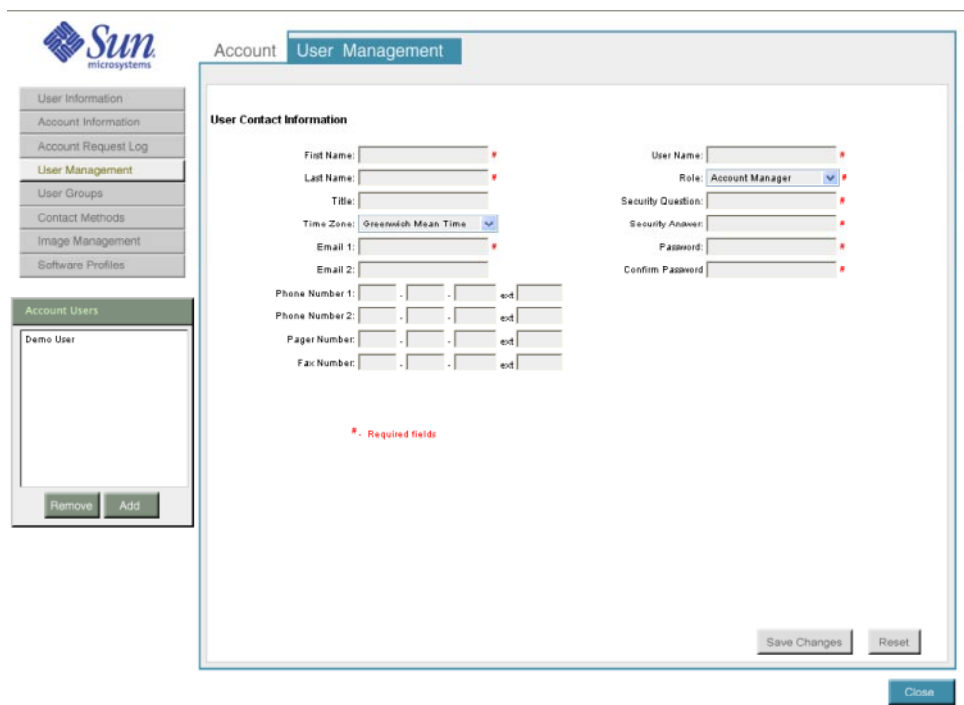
Sun microsystems

Account User Management

User Information
Account Information
Account Request Log
User Management
User Groups
Contact Methods
Image Management
Software Profiles

Account Users

Demo User

Remove Add

User Contact Information

First Name: *
Last Name: *
Title:
Time Zone: Greenwich Mean Time
Email 1: *
Email 2:
Phone Number 1: - - ext
Phone Number 2: - - ext
Pager Number: - - ext
Fax Number: - - ext

User Name: *
Role: Account Manager *
Security Question: *
Security Answer: *
Password: *
Confirm Password *

*- Required fields

Save Changes Reset

Close